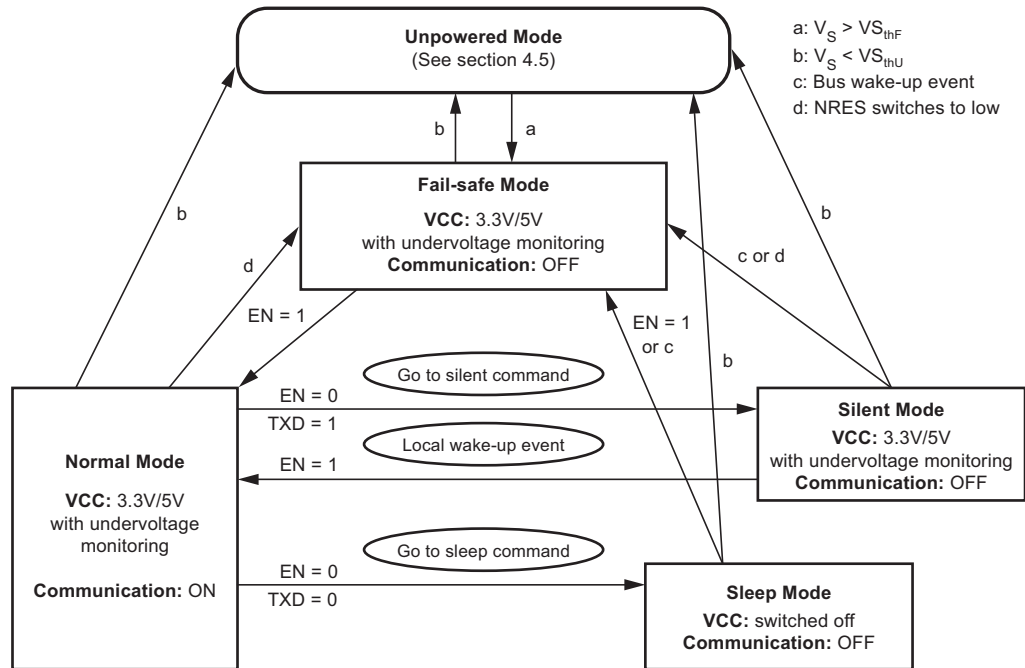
Unpowered Mode
(See section 4.5)

a: $V_S > VS_{thF}$
b: $V_S < VS_{thU}$
c: Bus wake-up event
d: NRES switches to low

b
a

Fail-safe Mode
VCC: 3.3V/5V
with undervoltage monitoring
Communication: OFF

b
d
b
c or d

EN = 1
EN = 1
or c
b

Go to silent command
EN = 0
TXD = 1
Local wake-up event
EN = 1

Silent Mode
VCC: 3.3V/5V
with undervoltage monitoring
Communication: OFF

Normal Mode
VCC: 3.3V/5V
with undervoltage monitoring
Communication: ON

Go to sleep command
EN = 0
TXD = 0

Sleep Mode
VCC: switched off
Communication: OFF